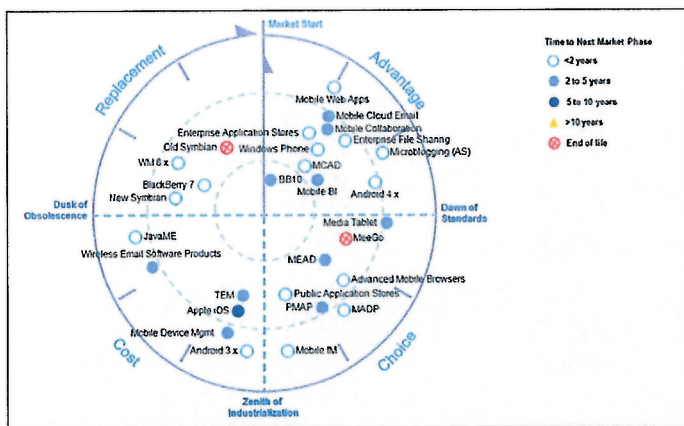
Market Start

Replacement

Advantage

Time to Next Market Phase

<2 years

2 to 5 years

5 to 10 years

>10 years

End of life

Mobile Web Apps

Mobile Cloud Email

Mobile Collaboration

Enterprise Application Stores

Old Symbian

Windows Phone

Enterprise File Sharing

Microblogging (AS)

WM 6.x

MCAD

BB10

Mobile BI

Android 4.x

BlackBerry 7

New Symbian

Dusk of Obsolescence

Dawn of Standards

Media Tablet

JavaME

MeeGo

Wireless Email Software Products

MEAD

Advanced Mobile Browsers

Public Application Stores

TEM

Apple iOS

PMAP

MADP

Mobile Device Mgmt

Cost

Choice

Android 3.x

Mobile IM

Zenith of Industrialization